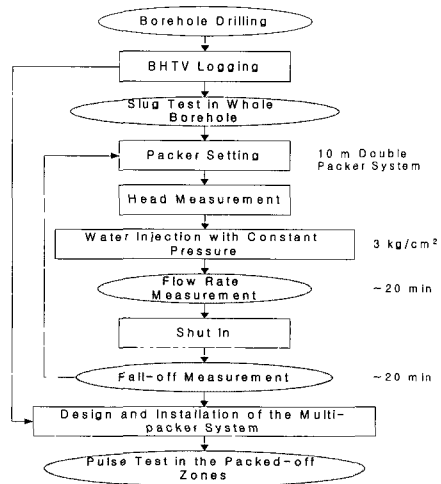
Borehole Drilling

BHTV Logging

Slug Test in Whole Borehole

Packer Setting

10 m Double Packer System

Head Measurement

Water Injection with Constant Pressure

$3\ kg/cm^2$

Flow Rate Measurement

~20 min

Shut In

Fall-off Measurement

~20 min

Design and Installation of the Multi-packer System

Pulse Test in the Packed-off Zones